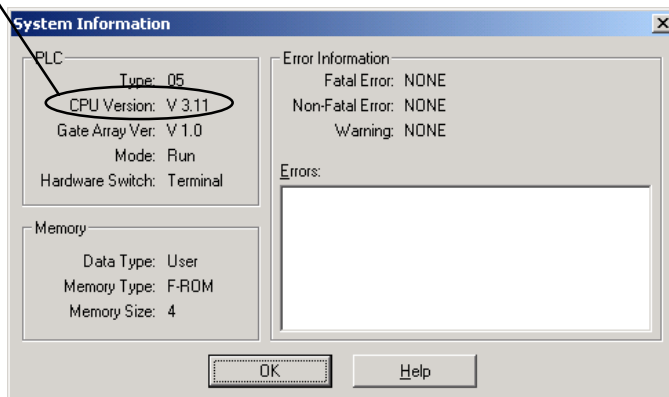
System Information

PLC
Type: 05
CPU Version: V 3.11
Gate Array Ver: V 1.0
Mode: Run
Hardware Switch: Terminal

Memory
Data Type: User
Memory Type: F-ROM
Memory Size: 4

Error Information
Fatal Error: NONE
Non-Fatal Error: NONE
Warning: NONE

Errors:

OK
Help